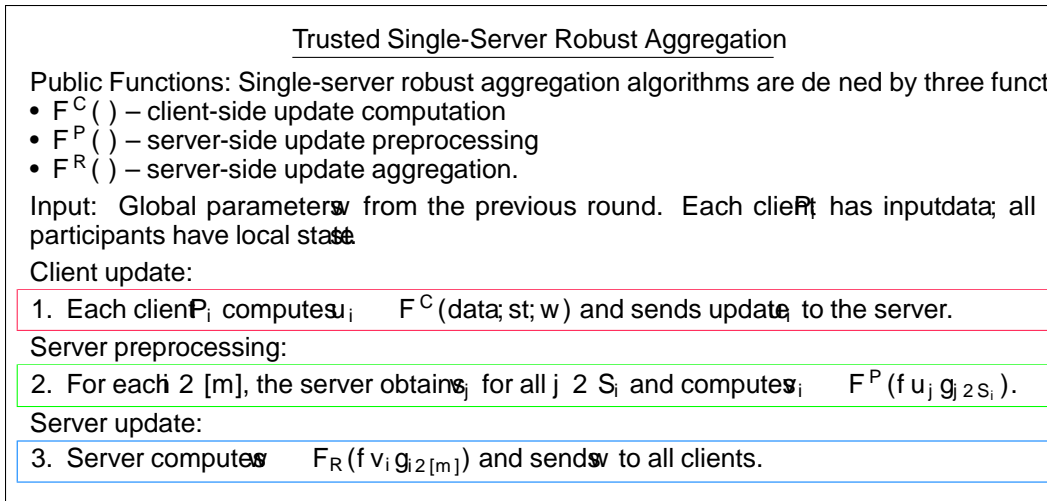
Trusted Single-Server Robust Aggregation

Public Functions: Single-server robust aggregation algorithms are de ned by three funct
• $F^C(\ )$ – client-side update computation
• $F^P(\ )$ – server-side update preprocessing
• $F^R(\ )$ – server-side update aggregation.

Input: Global parameters w from the previous round. Each client P has input data; all participants have local state st.

Client update:

1. Each client $P_i$ computes $u_i$ $F^C$(data; st; w) and sends update $u_i$ to the server.

Server preprocessing:

2. For each i 2 [m], the server obtains $u_j$ for all j 2 $S_i$ and computes $v_i$ $F^P(f\ u_j\ g_{j\ 2\ S_i})$.

Server update:

3. Server computes w $F_R(f\ v_i\ g_{i\ 2\ [m]})$ and sends w to all clients.